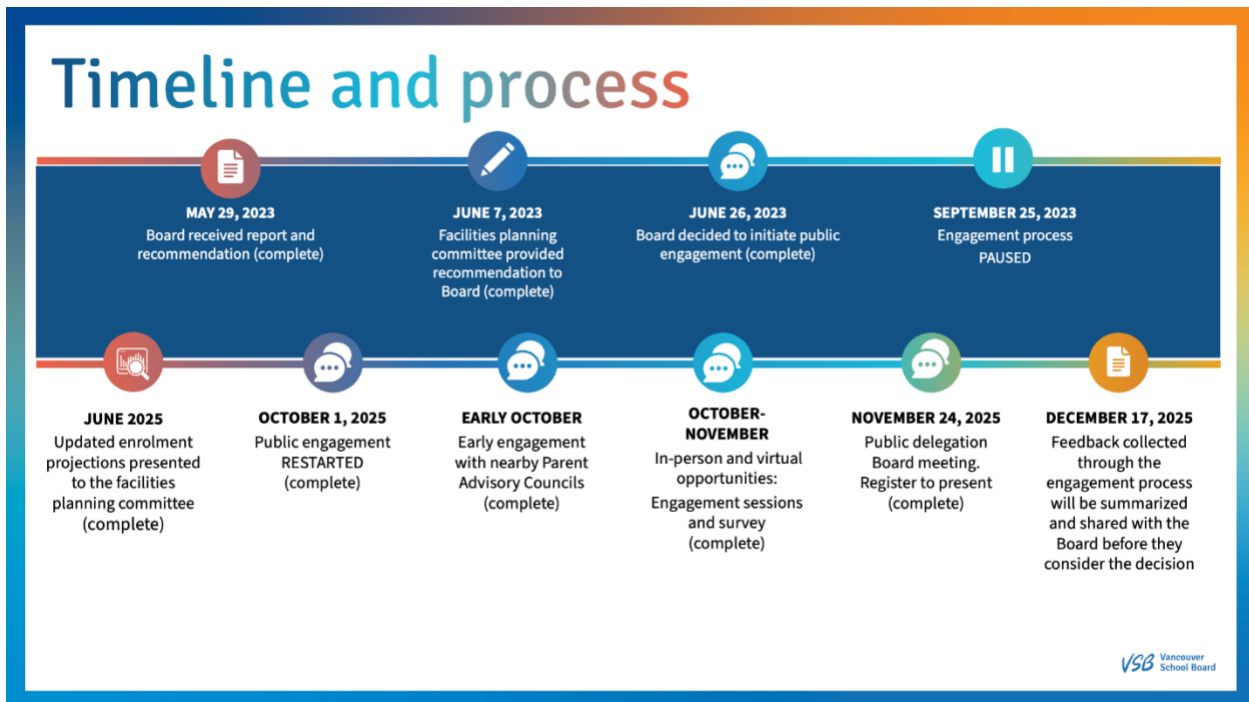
Timeline and process

MAY 29, 2023
Board received report and recommendation (complete)

JUNE 7, 2023
Facilities planning committee provided recommendation to Board (complete)

JUNE 26, 2023
Board decided to initiate public engagement (complete)

SEPTEMBER 25, 2023
Engagement process PAUSED

JUNE 2025
Updated enrolment projections presented to the facilities planning committee (complete)

OCTOBER 1, 2025
Public engagement RESTARTED (complete)

EARLY OCTOBER
Early engagement with nearby Parent Advisory Councils (complete)

OCTOBER-NOVEMBER
In-person and virtual opportunities:
Engagement sessions and survey (complete)

NOVEMBER 24, 2025
Public delegation Board meeting. Register to present (complete)

DECEMBER 17, 2025
Feedback collected through the engagement process will be summarized and shared with the Board before they consider the decision

VSB Vancouver School Board